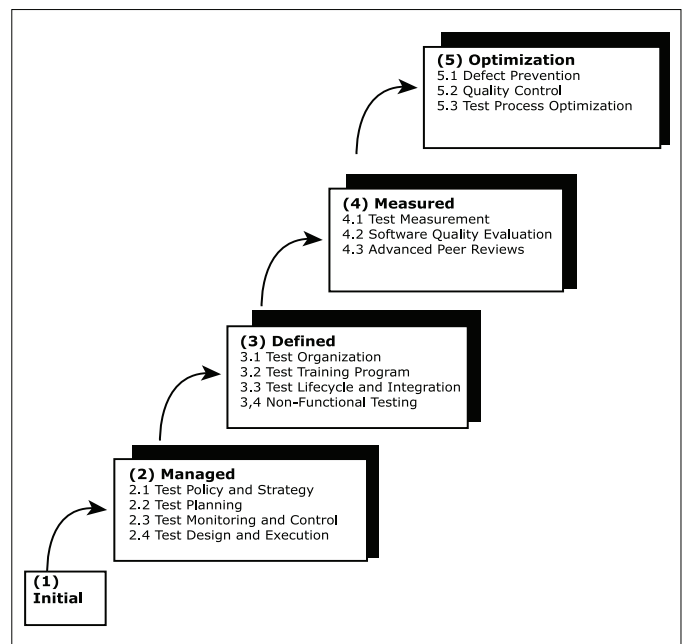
(5) Optimization
5.1 Defect Prevention
5.2 Quality Control
5.3 Test Process Optimization

(4) Measured
4.1 Test Measurement
4.2 Software Quality Evaluation
4.3 Advanced Peer Reviews

(3) Defined
3.1 Test Organization
3.2 Test Training Program
3.3 Test Lifecycle and Integration
3,4 Non-Functional Testing

(2) Managed
2.1 Test Policy and Strategy
2.2 Test Planning
2.3 Test Monitoring and Control
2.4 Test Design and Execution

(1)
Initial